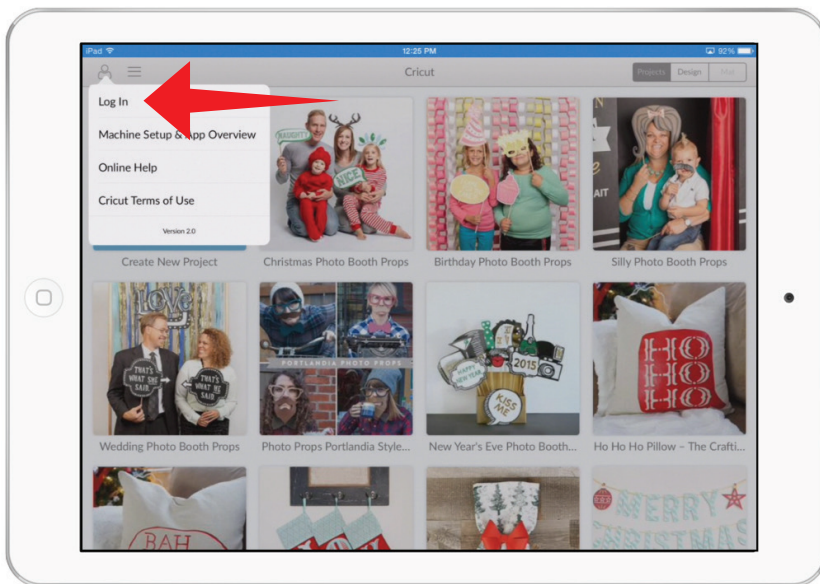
iPad
12:25 PM
92%
Cricut
Projects Design Mat

Log In
Machine Setup & App Overview
Online Help
Cricut Terms of Use
Version 2.0

NAUGHTY
NICE

Create New Project
Christmas Photo Booth Props
Birthday Photo Booth Props
Silly Photo Booth Props

LOVE
THAT'S WHAT SHE SAID
THAT'S WHAT HE SAID
PORTLANDIA PHOTO PROPS
HAPPY NEW YEAR
2015
KISS ME
HO HO HO

Wedding Photo Booth Props
Photo Props Portlandia Style...
New Year's Eve Photo Booth...
Ho Ho Ho Pillow – The Crafti...

BAH
MERRY CHRISTMAS